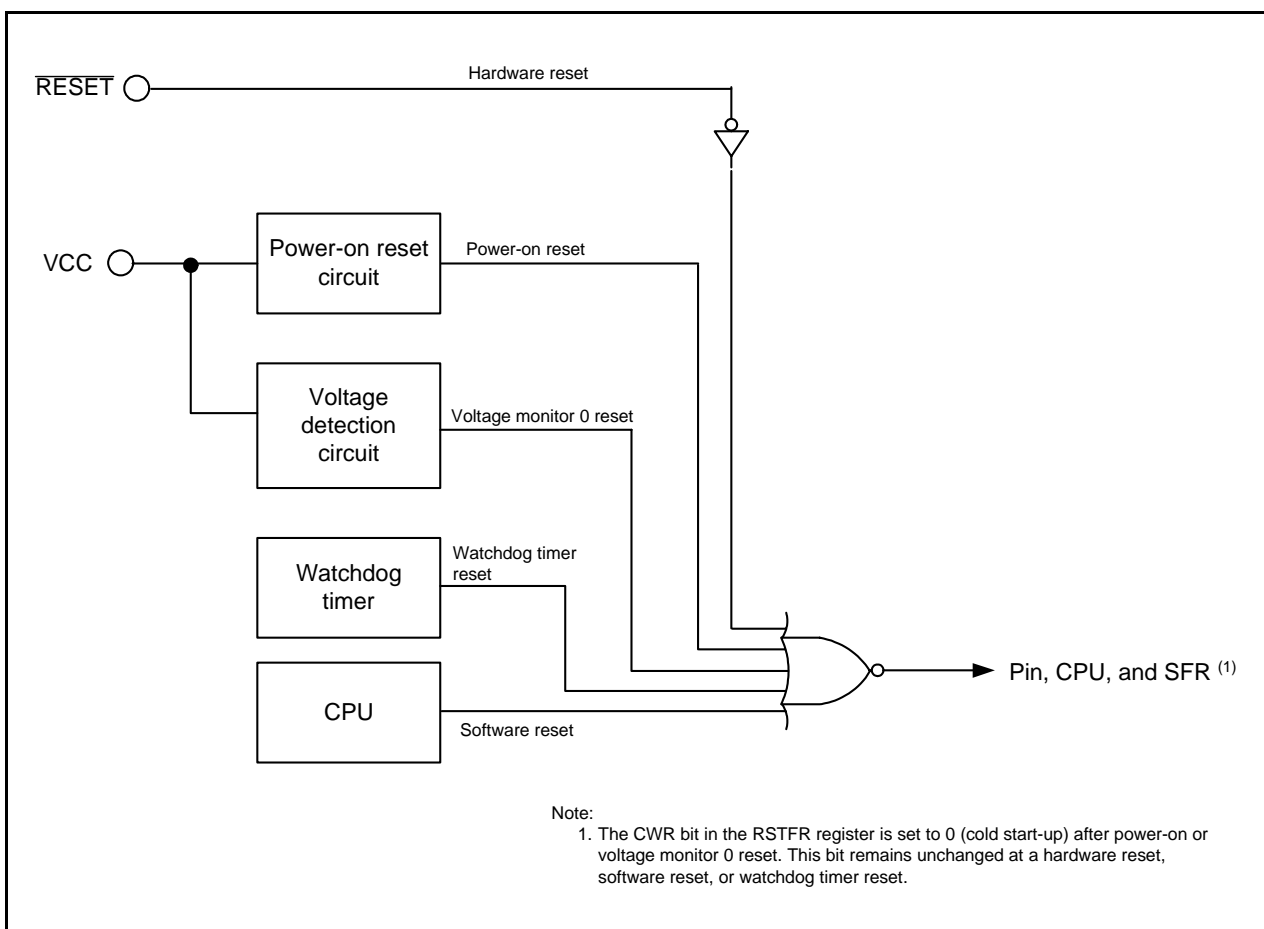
$\overline{\text{RESET}}$

Hardware reset

VCC

Power-on reset circuit

Power-on reset

Voltage detection circuit

Voltage monitor 0 reset

Watchdog timer

Watchdog timer reset

CPU

Software reset

Pin, CPU, and SFR $^{(1)}$

Note:
1. The CWR bit in the RSTFR register is set to 0 (cold start-up) after power-on or voltage monitor 0 reset. This bit remains unchanged at a hardware reset, software reset, or watchdog timer reset.